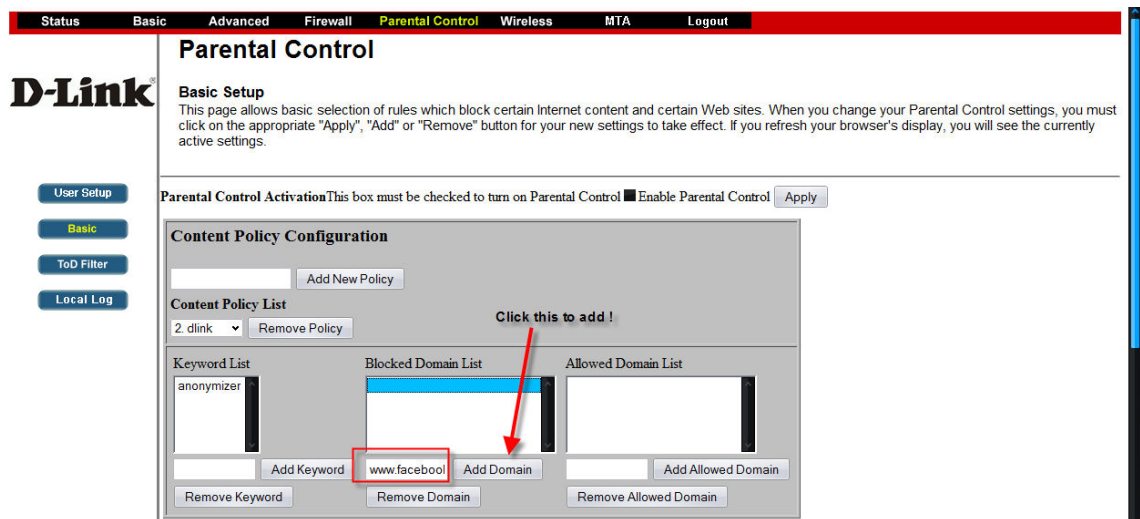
Status Basic Advanced Firewall Parental Control Wireless MTA Logout

D-Link

Parental Control

Basic Setup
This page allows basic selection of rules which block certain Internet content and certain Web sites. When you change your Parental Control settings, you must click on the appropriate "Apply", "Add" or "Remove" button for your new settings to take effect. If you refresh your browser's display, you will see the currently active settings.

User Setup
Basic
ToD Filter
Local Log

Parental Control Activation This box must be checked to turn on Parental Control Enable Parental Control Apply

Content Policy Configuration

Add New Policy

Content Policy List
2. dlink Remove Policy

Click this to add !

Keyword List
anonymizer

Blocked Domain List

Allowed Domain List

Add Keyword
www.faceboo| Add Domain
Add Allowed Domain

Remove Keyword
Remove Domain
Remove Allowed Domain